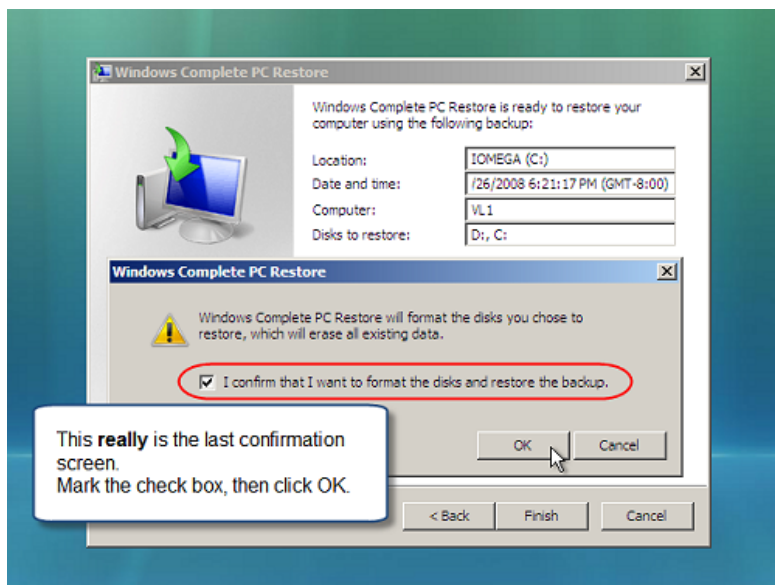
Windows Complete PC Restore

Windows Complete PC Restore is ready to restore your computer using the following backup:

Location: IOMEGA (C:)
Date and time: /26/2008 6:21:17 PM (GMT-8:00)
Computer: VL1
Disks to restore: D:, C:

Windows Complete PC Restore

Windows Complete PC Restore will format the disks you chose to restore, which will erase all existing data.

I confirm that I want to format the disks and restore the backup.

OK Cancel

This **really** is the last confirmation screen.
Mark the check box, then click OK.

< Back Finish Cancel